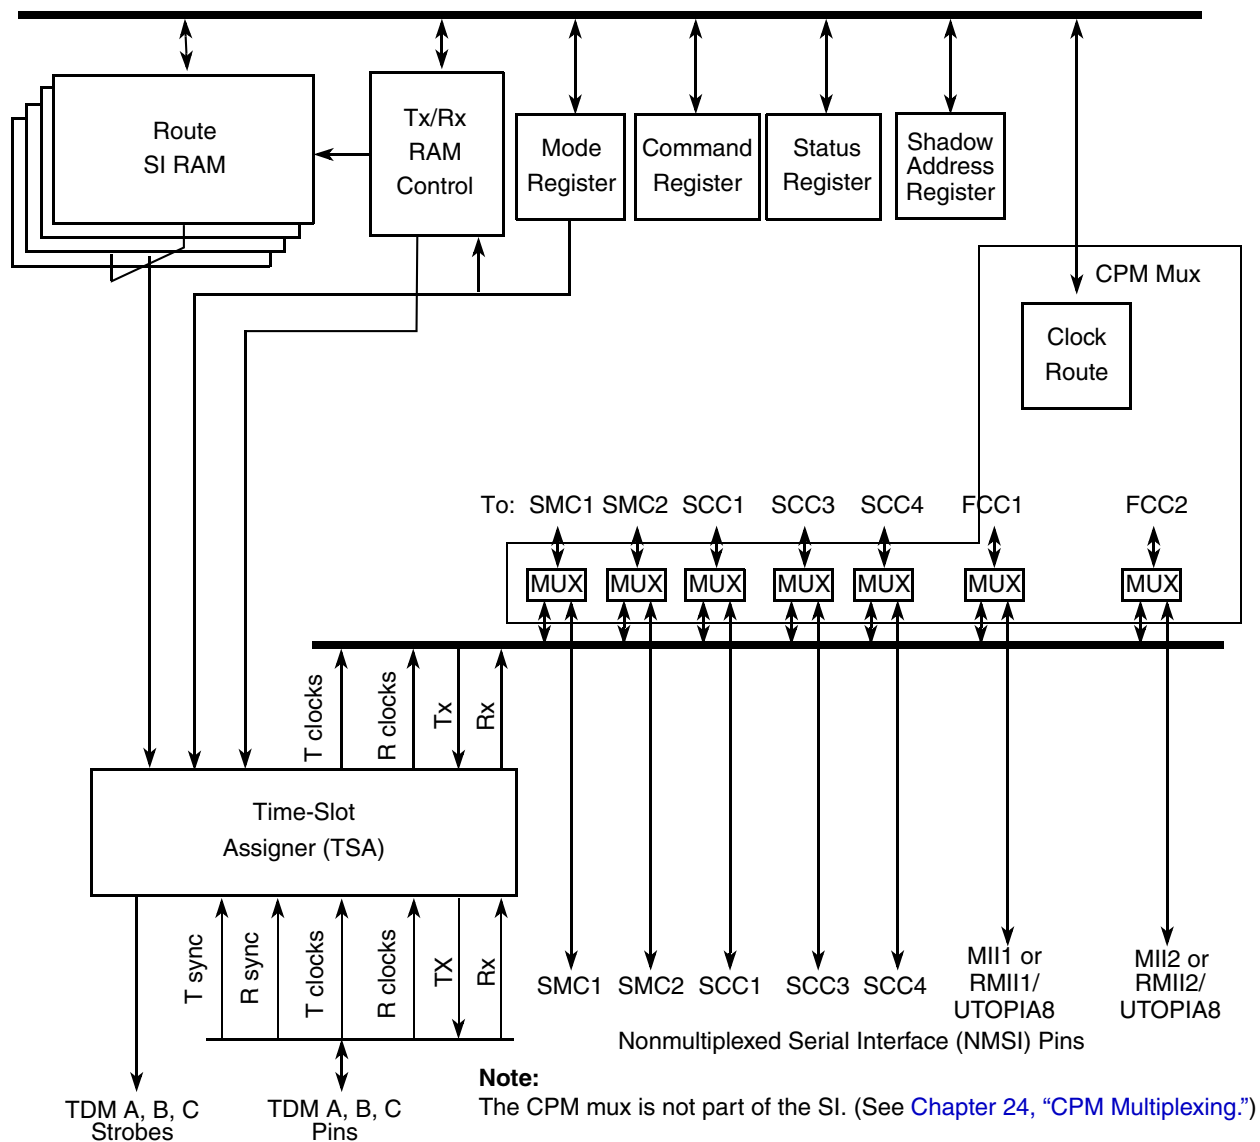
Route SI RAM

Tx/Rx RAM Control

Mode Register

Command Register

Status Register

Shadow Address Register

CPM Mux

Clock Route

To: SMC1 SMC2 SCC1 SCC3 SCC4 FCC1 FCC2

MUX MUX MUX MUX MUX MUX MUX

T clocks R clocks Tx Rx

Time-Slot Assigner (TSA)

T sync R sync T clocks R clocks TX Rx

SMC1 SMC2 SCC1 SCC3 SCC4 MII1 or RMII1/ UTOPIA8 MII2 or RMII2/ UTOPIA8

Nonmultiplexed Serial Interface (NMSI) Pins

TDM A, B, C Strobes

TDM A, B, C Pins

**Note:**
The CPM mux is not part of the SI. (See Chapter 24, “CPM Multiplexing.”)